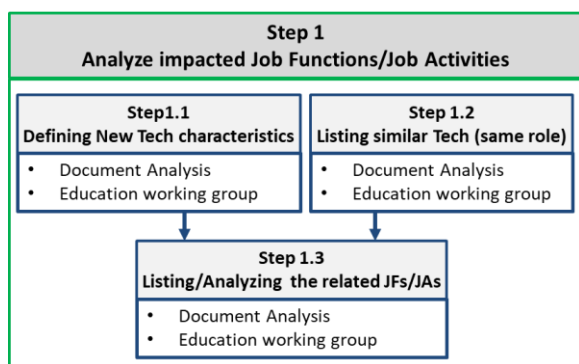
Step 1
Analyze impacted Job Functions/Job Activities

Step1.1
Defining New Tech characteristics

- Document Analysis
- Education working group

Step 1.2
Listing similar Tech (same role)

- Document Analysis
- Education working group

Step 1.3
Listing/Analyzing the related JFs/JAs

- Document Analysis
- Education working group